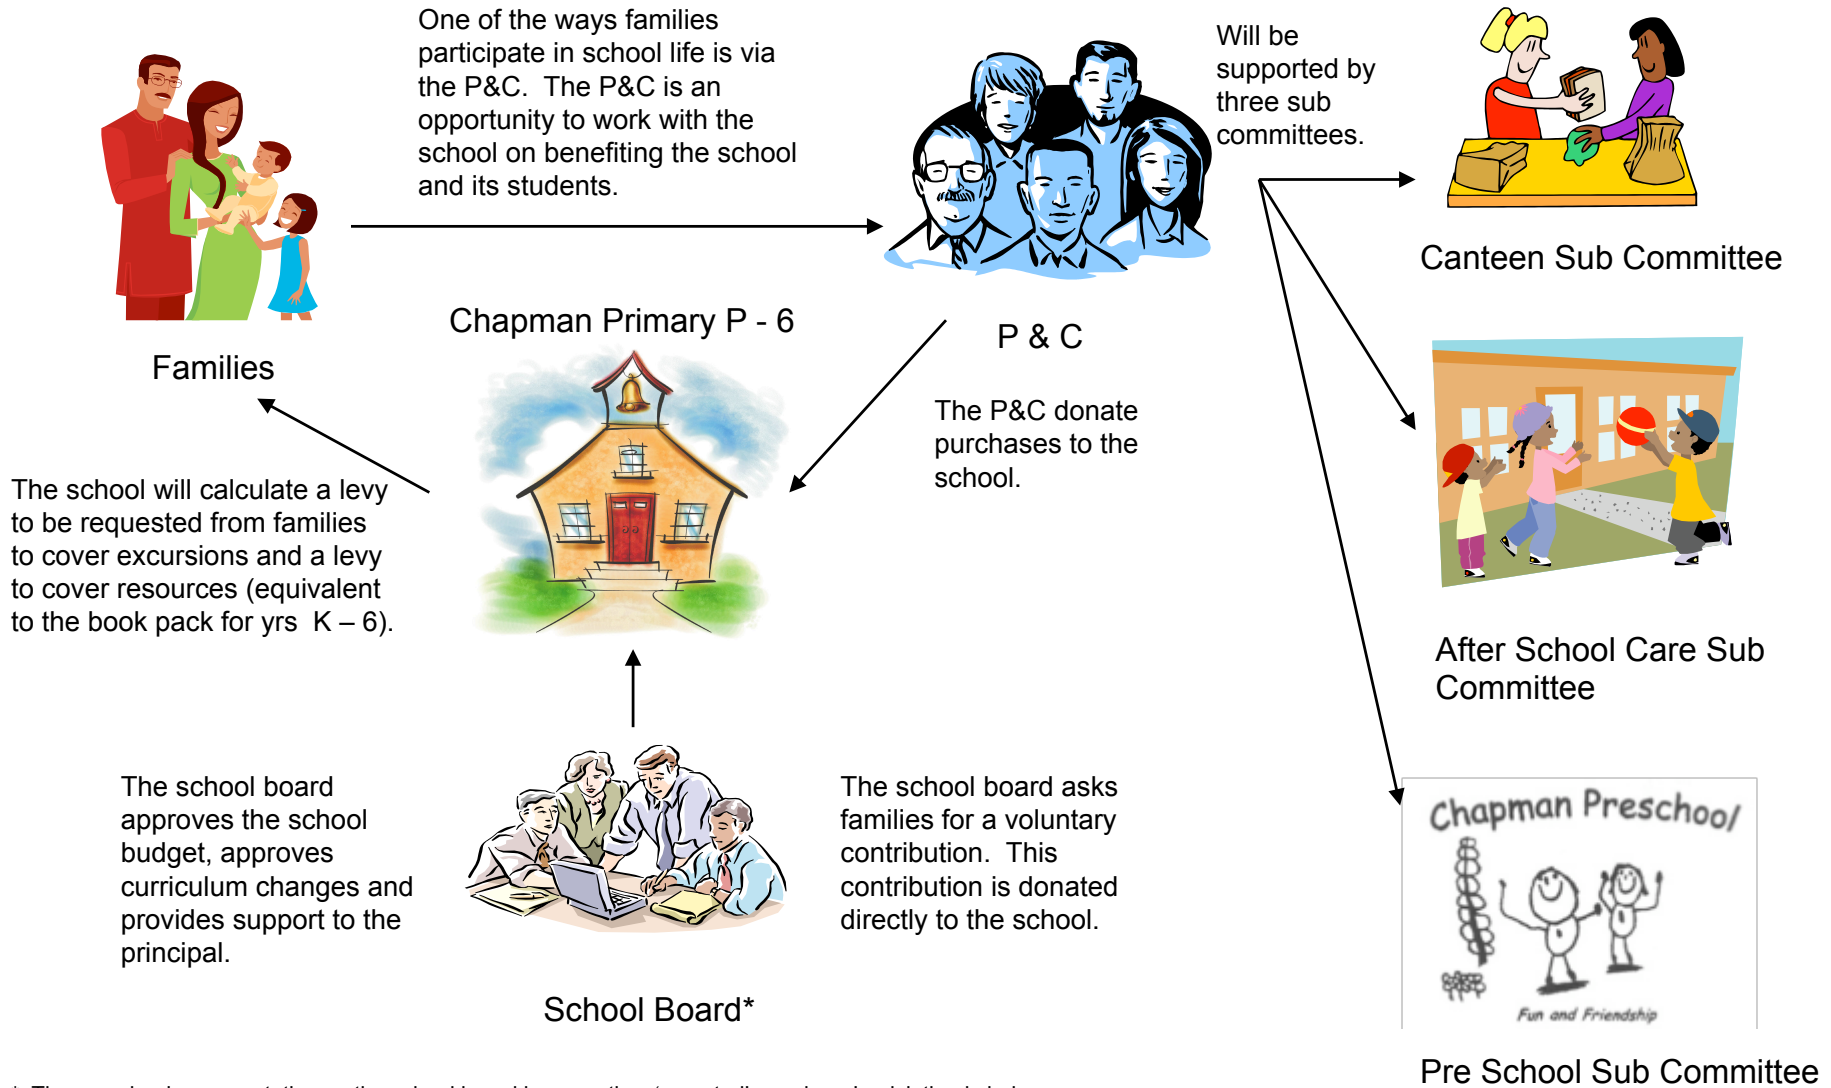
Families

One of the ways families participate in school life is via the P&C. The P&C is an opportunity to work with the school on benefiting the school and its students.

P & C

Will be supported by three sub committees.

Canteen Sub Committee

After School Care Sub Committee

Chapman Preschool

Fun and Friendship

Pre School Sub Committee

Chapman Primary P - 6

The P&C donate purchases to the school.

The school will calculate a levy to be requested from families to cover excursions and a levy to cover resources (equivalent to the book pack for yrs K – 6).

The school board approves the school budget, approves curriculum changes and provides support to the principal.

The school board asks families for a voluntary contribution. This contribution is donated directly to the school.

School Board*

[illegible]